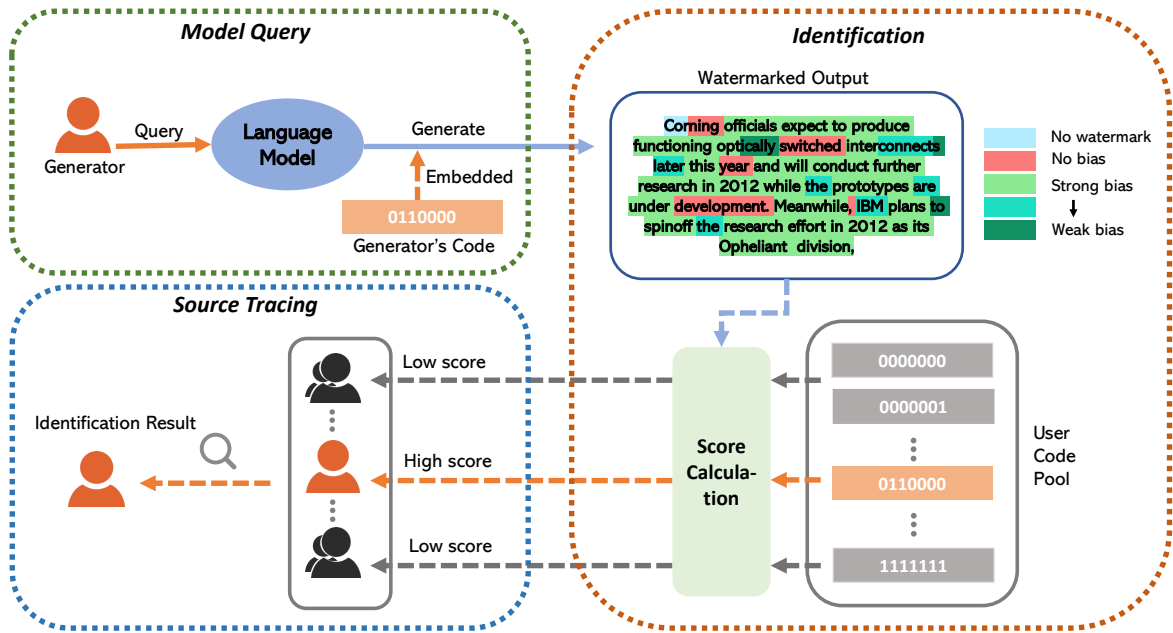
Model Query

Generator

Query

Language Model

Generate

Embedded

0110000

Generator's Code

Identification

Watermarked Output

Corning officials expect to produce functioning optically switched interconnects later this year and will conduct further research in 2012 while the prototypes are under development. Meanwhile, IBM plans to spinoff the research effort in 2012 as its Opheliant division,

No watermark

No bias

Strong bias

Weak bias

Source Tracing

Identification Result

Low score

High score

Low score

Score Calculation

0000000

0000001

0110000

1111111

User Code Pool